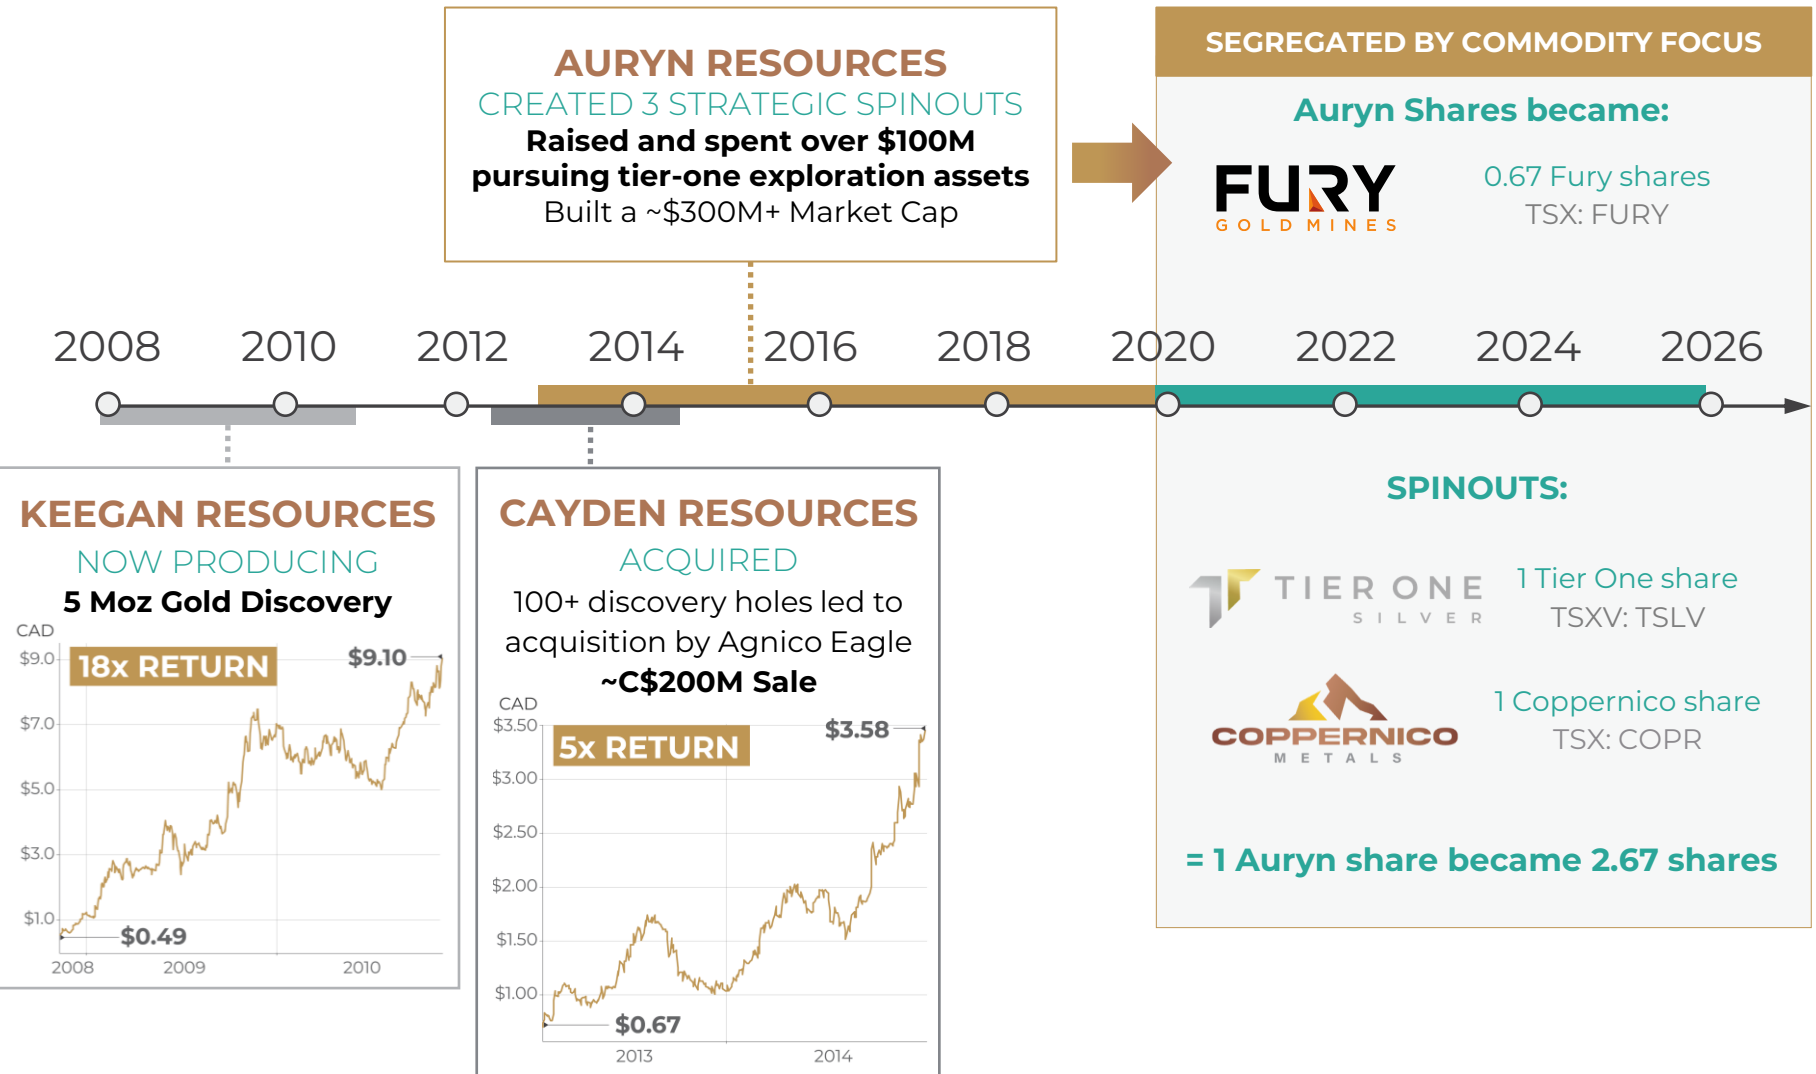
AURYN RESOURCES
CREATED 3 STRATEGIC SPINOUTS
Raised and spent over $100M pursuing tier-one exploration assets
Built a ~$300M+ Market Cap

SEGREGATED BY COMMODITY FOCUS
Auryn Shares became:
FURY GOLD MINES
0.67 Fury shares
TSX: FURY

2008 2010 2012 2014 2016 2018 2020 2022 2024 2026

SPINOUTS:
TIER ONE SILVER
1 Tier One share
TSXV: TSLV

COPPERNICO METALS
1 Coppernico share
TSX: COPR

= 1 Auryn share became 2.67 shares

KEEGAN RESOURCES
NOW PRODUCING
5 Moz Gold Discovery
CAD
$9.0
$7.0
$5.0
$3.0
$1.0
18x RETURN
$9.10
$0.49
2008 2009 2010

CAYDEN RESOURCES
ACQUIRED
100+ discovery holes led to acquisition by Agnico Eagle
~C$200M Sale
CAD
$3.50
$3.00
$2.50
$2.00
$1.50
$1.00
5x RETURN
$3.58
$0.67
2013 2014